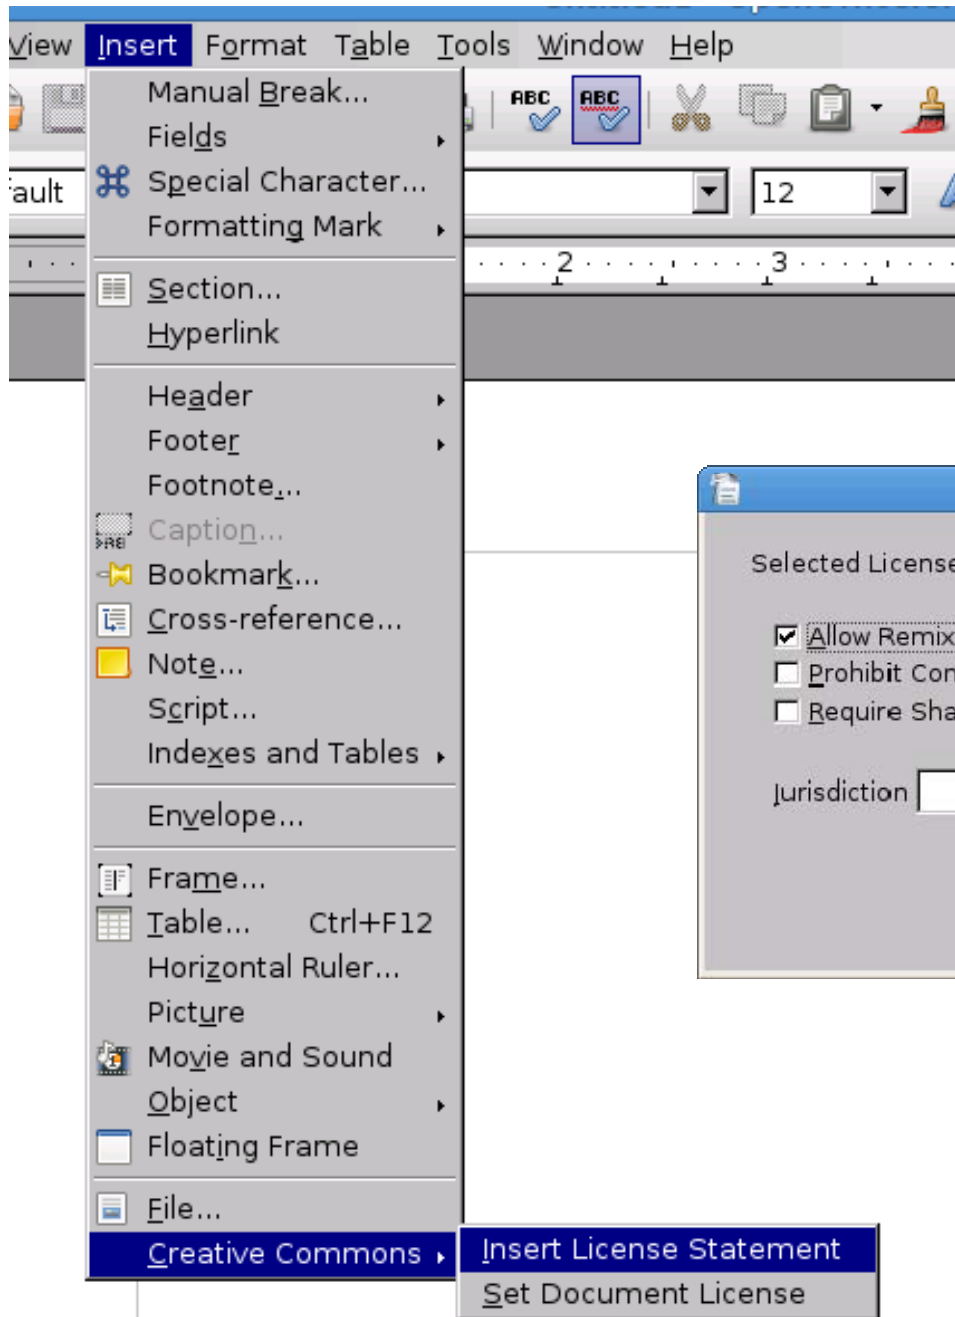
View Insert Format Table Tools Window Help

Manual Break...
Fields
Special Character...
Formatting Mark

Section...
Hyperlink

Header
Footer
Footnote...
Caption...
Bookmark...
Cross-reference...
Note...
Script...
Indexes and Tables

Envelope...

Frame...
Table... Ctrl+F12
Horizontal Ruler...
Picture
Movie and Sound
Object
Floating Frame

File...
Creative Commons

Insert License Statement
Set Document License

ABC ABC

fault

12

2 3

Selected License

Allow Remix
Prohibit Con
Require Sha

Jurisdiction